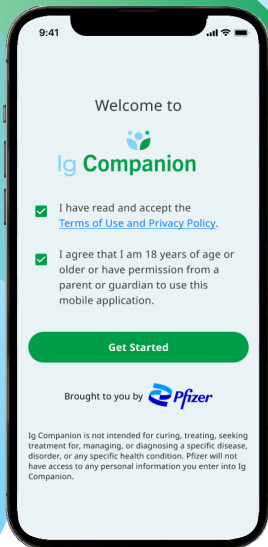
9:41

Welcome to

Ig Companion

I have read and accept the Terms of Use and Privacy Policy.

I agree that I am 18 years of age or older or have permission from a parent or guardian to use this mobile application.

Get Started

Brought to you by Pfizer

Ig Companion is not intended for curing, treating, seeking treatment for, managing, or diagnosing a specific disease, disorder, or any specific health condition. Pfizer will not have access to any personal information you enter into Ig Companion.